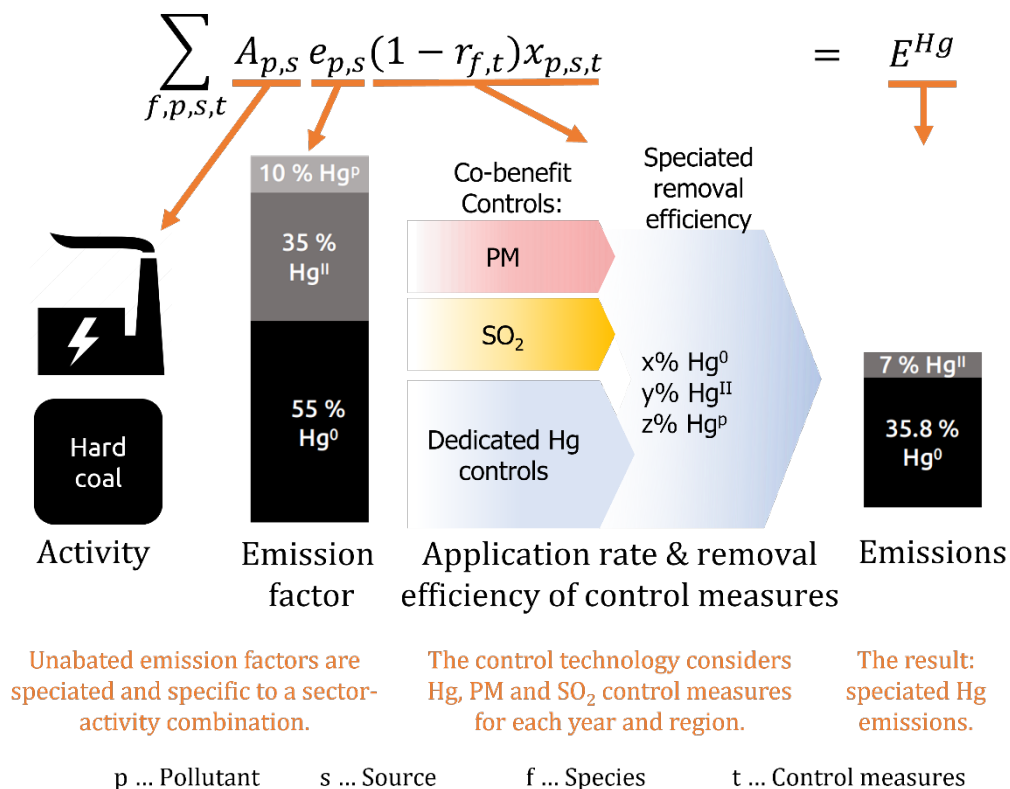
$\sum_{f,p,s,t} A_{p,s} e_{p,s} (1 - r_{f,t}) x_{p,s,t} = E^{Hg}$

Hard coal

Activity

10 % $Hg^p$

35 % $Hg^{II}$

55 % $Hg^0$

Emission factor

Co-benefit Controls:

Speciated removal efficiency

PM

$SO_2$

Dedicated Hg controls

x% $Hg^0$
y% $Hg^{II}$
z% $Hg^p$

Application rate & removal efficiency of control measures

7 % $Hg^{II}$

35.8 % $Hg^0$

Emissions

Unabated emission factors are speciated and specific to a sector-activity combination.

The control technology considers Hg, PM and $SO_2$ control measures for each year and region.

The result: speciated Hg emissions.

p … Pollutant s … Source f … Species t … Control measures